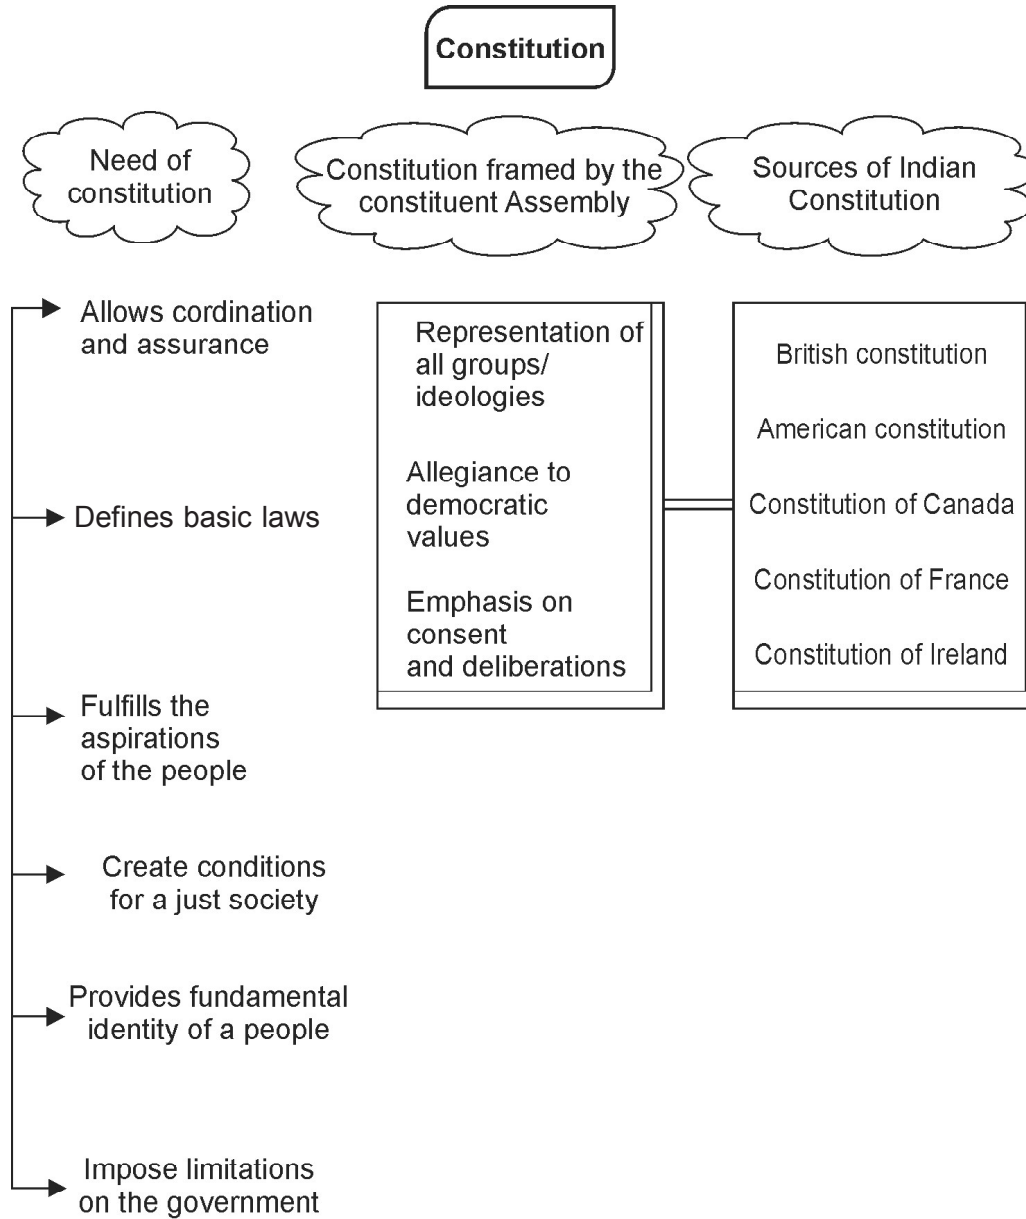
Constitution

Need of constitution

Constitution framed by the constituent Assembly

Sources of Indian Constitution

Allows cordination and assurance

Defines basic laws

Fulfills the aspirations of the people

Create conditions for a just society

Provides fundamental identity of a people

Impose limitations on the government

Representation of all groups/ ideologies

Allegiance to democratic values

Emphasis on consent and deliberations

British constitution

American constitution

Constitution of Canada

Constitution of France

Constitution of Ireland